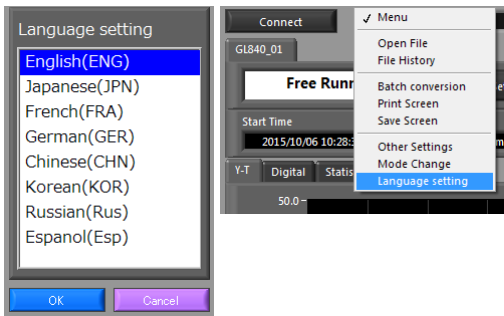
Language setting
English(ENG)
Japanese(JPN)
French(FRA)
German(GER)
Chinese(CHN)
Korean(KOR)
Russian(Rus)
Espanol(Esp)
OK
Cancel

Connect
GL840_01
Free Runn
Start Time
2015/10/06 10:28:3
Y-T
Digital
Statis
50.0

✓ Menu
Open File
File History
Batch conversion
Print Screen
Save Screen
Other Settings
Mode Change
Language setting